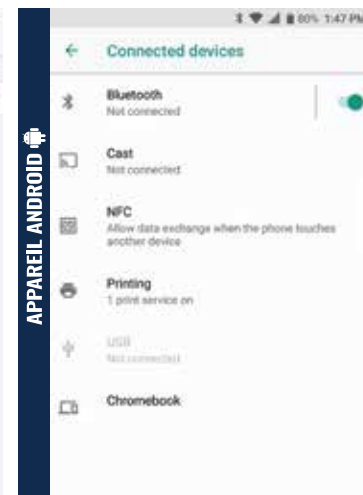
APPAREIL ANDROID

80% 1:47 PM

Connected devices

Bluetooth
Not connected

Cast
Not connected

NFC
Allow data exchange when the phone touches another device

Printing
1 print service on

USB
Not connected

Chromebook